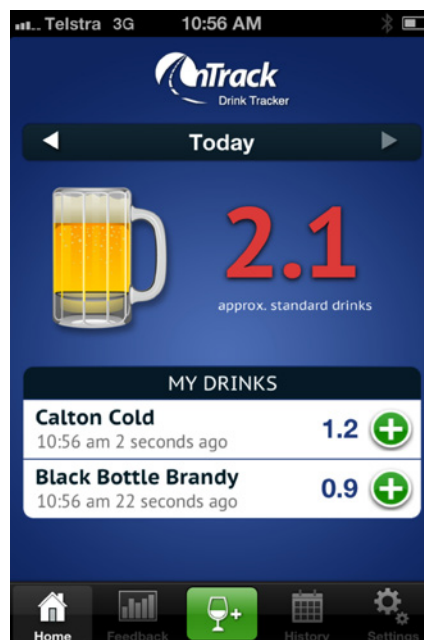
Telstra 3G 10:56 AM

OnTrack
Drink Tracker

Today

2.1
approx. standard drinks

MY DRINKS

Calton Cold
10:56 am 2 seconds ago
1.2

Black Bottle Brandy
10:56 am 22 seconds ago
0.9

Home Feedback History Settings